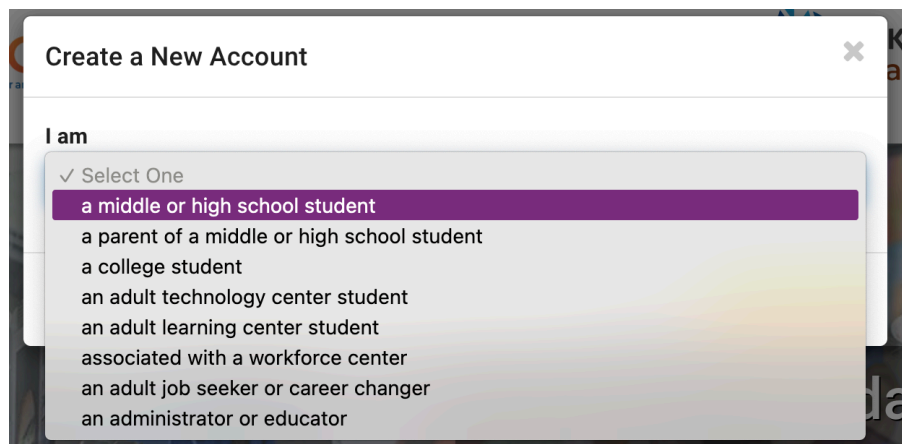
Create a New Account

×

I am

✓ Select One
a middle or high school student
a parent of a middle or high school student
a college student
an adult technology center student
an adult learning center student
associated with a workforce center
an adult job seeker or career changer
an administrator or educator